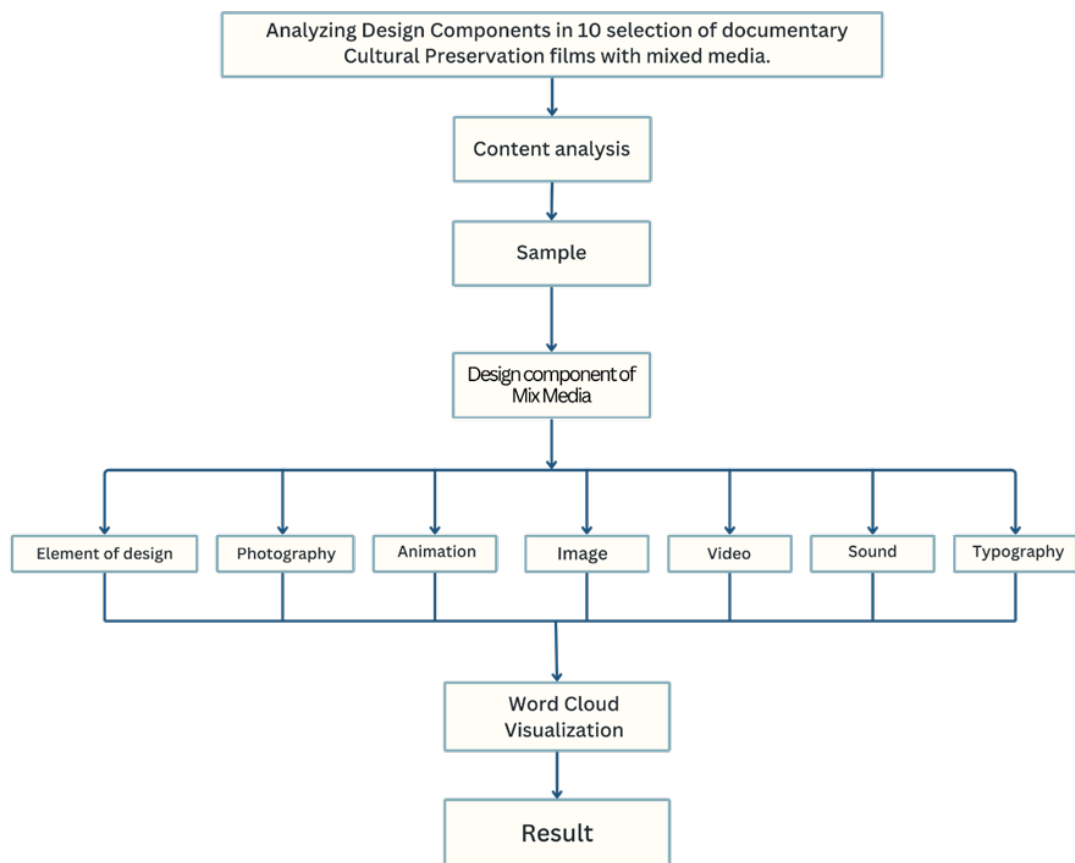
Analyzing Design Components in 10 selection of documentary Cultural Preservation films with mixed media.

Content analysis

Sample

Design component of Mix Media

Element of design

Photography

Animation

Image

Video

Sound

Typography

Word Cloud Visualization

Result